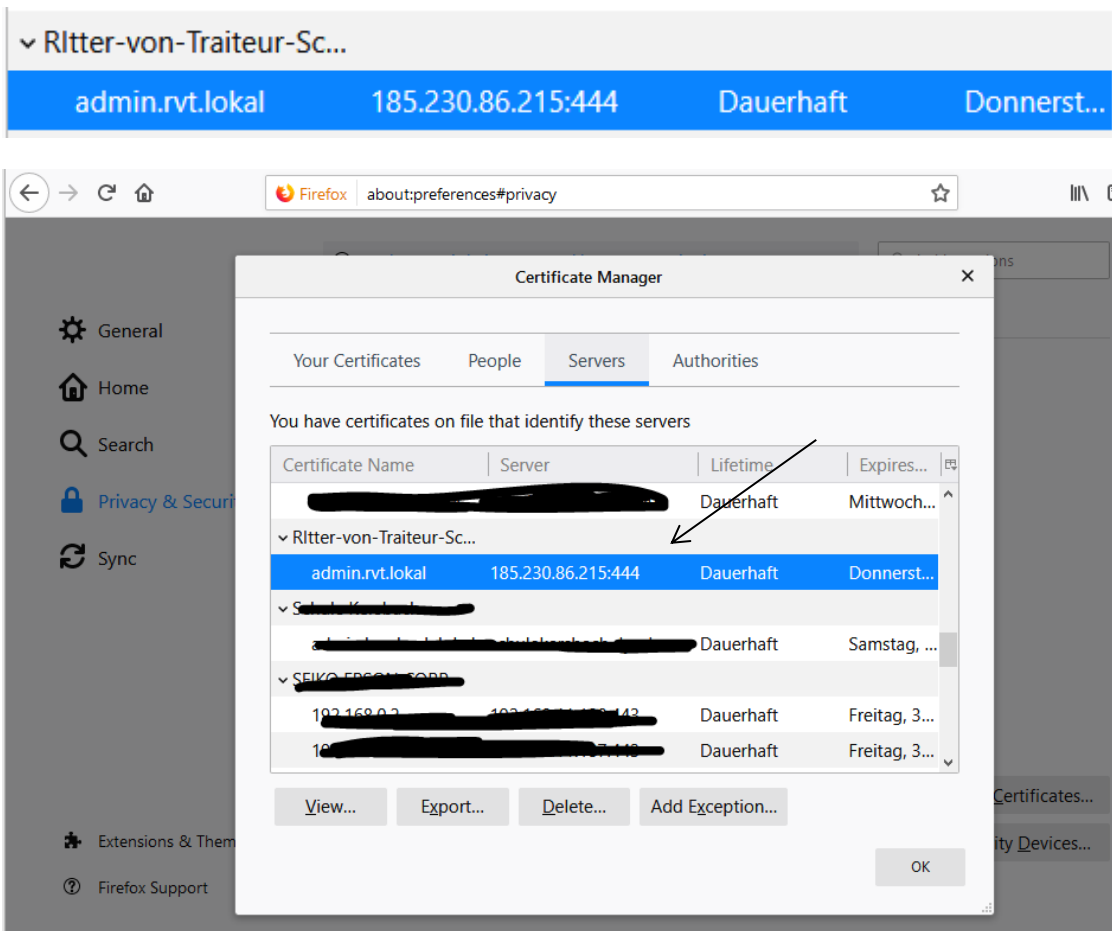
RItter-von-Traiteur-Sc...

| admin.rvt.lokal | 185.230.86.215:444 | Dauerhaft | Donnerst... |
|---|---|---|---|

Firefox about:preferences#privacy

General
Home
Search
Privacy & Securi
Sync
Extensions & Them
Firefox Support

Certificate Manager

Your Certificates People Servers Authorities

You have certificates on file that identify these servers

| Certificate Name | Server | Lifetime | Expires... |
|---|---|---|---|
| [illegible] | | Dauerhaft | Mittwoch... |
| RItter-von-Traiteur-Sc... | | | |
| admin.rvt.lokal | 185.230.86.215:444 | Dauerhaft | Donnerst... |
| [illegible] | | | |
| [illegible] | | Dauerhaft | Samstag, ... |
| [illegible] | | | |
| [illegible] | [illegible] | Dauerhaft | Freitag, 3... |
| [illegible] | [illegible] | Dauerhaft | Freitag, 3... |

View... Export... Delete... Add Exception...

OK

Certificates...
ity Devices...